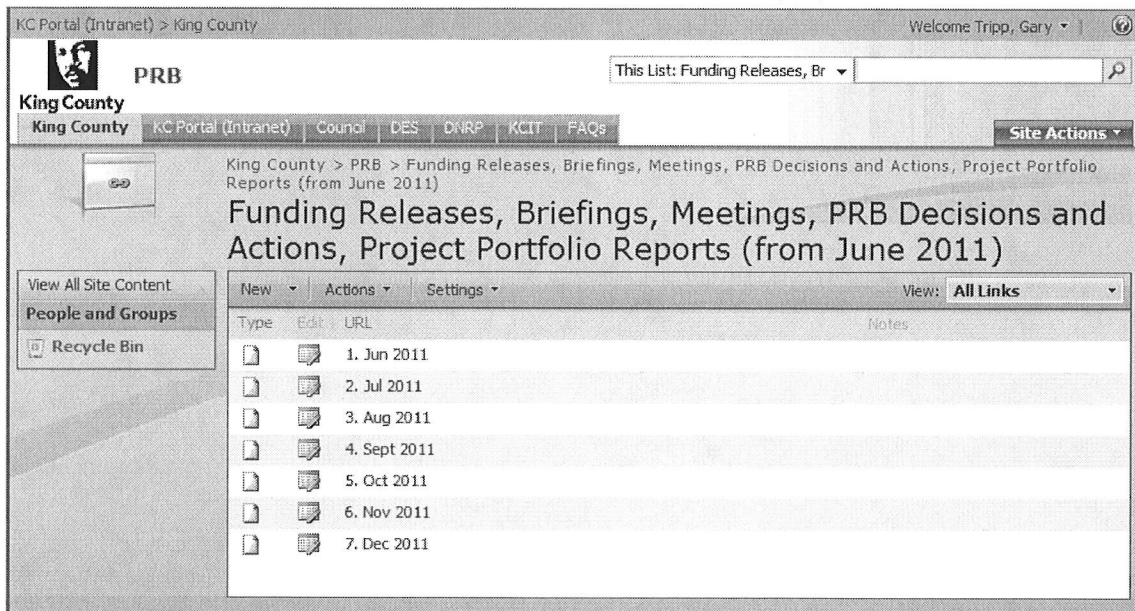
KC Portal (Intranet) > King County

Welcome Tripp, Gary ▾

King County

PRB

This List: Funding Releases, Br ▾

King County | KC Portal (Intranet) | Council | DES | DNRP | KCIT | FAQs

Site Actions ▾

King County > PRB > Funding Releases, Briefings, Meetings, PRB Decisions and Actions, Project Portfolio Reports (from June 2011)

Funding Releases, Briefings, Meetings, PRB Decisions and Actions, Project Portfolio Reports (from June 2011)

View All Site Content

People and Groups

Recycle Bin

New ▾ Actions ▾ Settings ▾

View: All Links

| Type | Edit | URL | Notes |
|---|---|---|---|
| | | 1. Jun 2011 | |
| | | 2. Jul 2011 | |
| | | 3. Aug 2011 | |
| | | 4. Sept 2011 | |
| | | 5. Oct 2011 | |
| | | 6. Nov 2011 | |
| | | 7. Dec 2011 | |